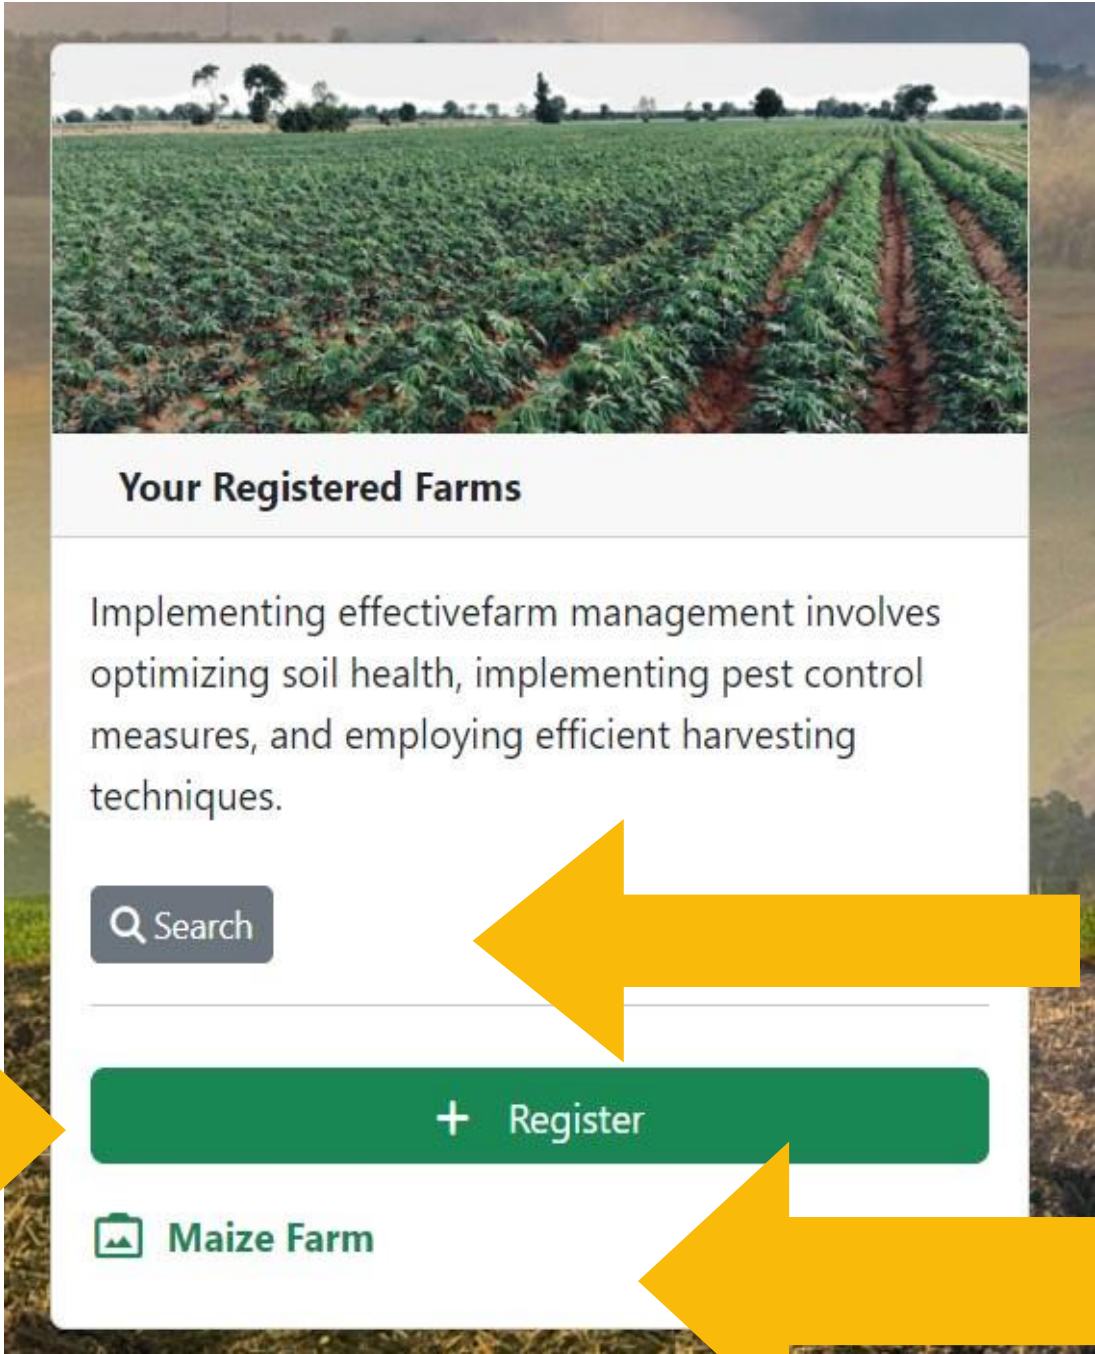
Your Registered Farms

Implementing effectivefarm management involves optimizing soil health, implementing pest control measures, and employing efficient harvesting techniques.

Search

+ Register

Maize Farm